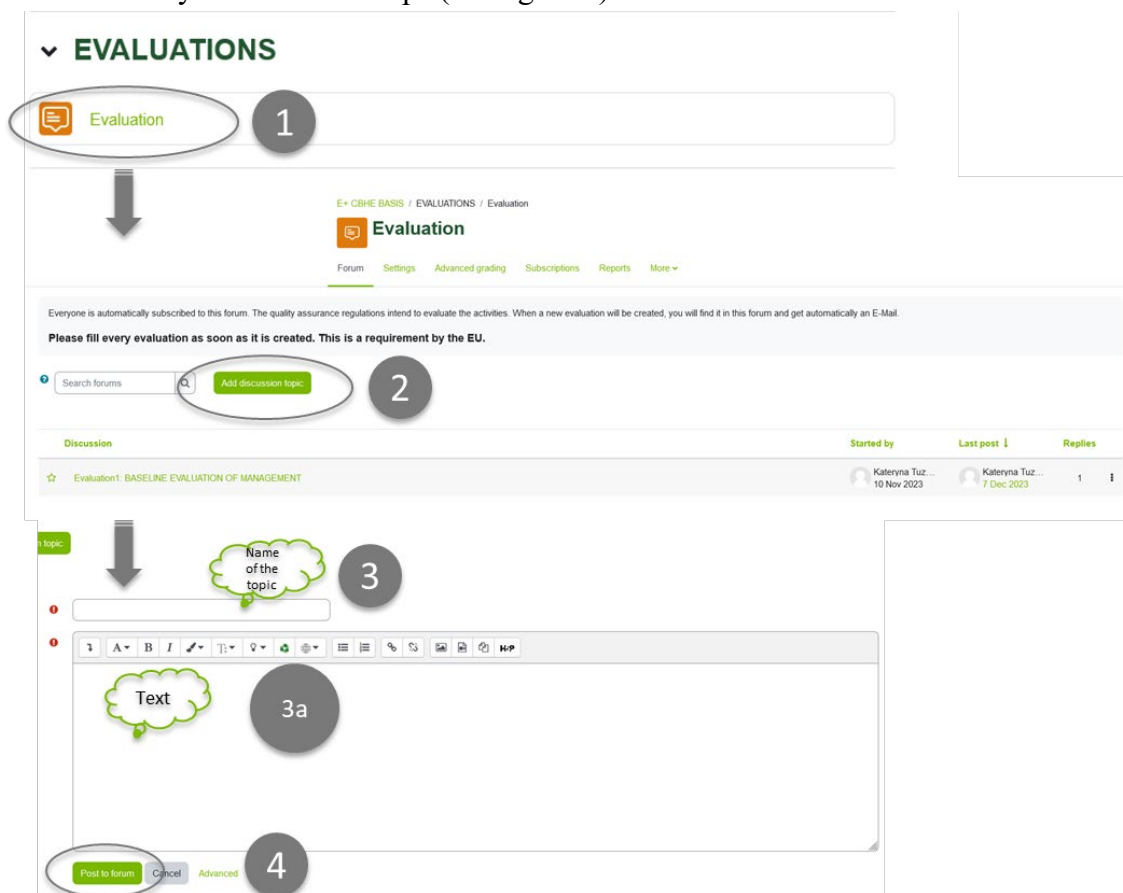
EVALUATIONS

Evaluation

1

E+ CBHE BASIS / EVALUATIONS / Evaluation

Evaluation

Forum Settings Advanced grading Subscriptions Reports More

Everyone is automatically subscribed to this forum. The quality assurance regulations intend to evaluate the activities. When a new evaluation will be created, you will find it in this forum and get automatically an E-Mail.

Please fill every evaluation as soon as it is created. This is a requirement by the EU.

Search forums

Add discussion topic

2

| Discussion | Started by | Last post | Replies |
|---|---|---|---|
| Evaluation1: BASELINE EVALUATION OF MANAGEMENT | Kateryna Tuz... 10 Nov 2023 | Kateryna Tuz... 7 Dec 2023 | 1 |

Name of the topic

3

Text

3a

Post to forum Cancel Advanced

4